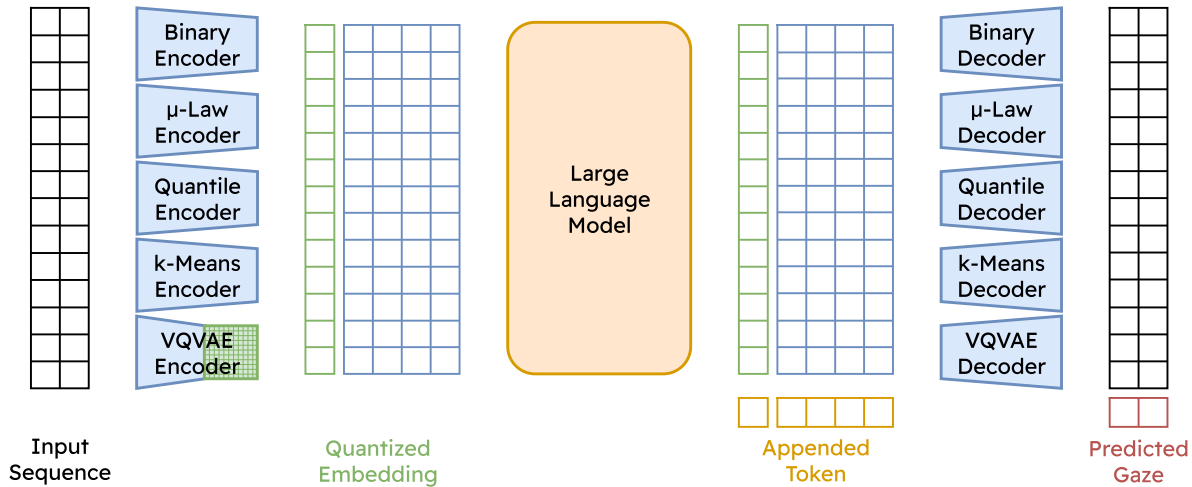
Binary Encoder

μ-Law Encoder

Quantile Encoder

k-Means Encoder

VQVAE Encoder

Large Language Model

Binary Decoder

μ-Law Decoder

Quantile Decoder

k-Means Decoder

VQVAE Decoder

Input Sequence

Quantized Embedding

Appended Token

Predicted Gaze